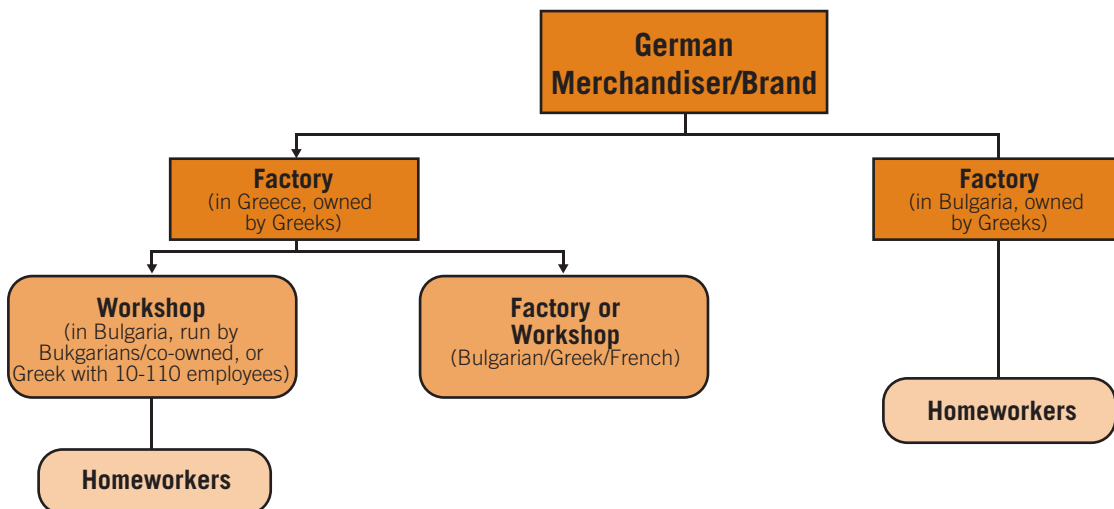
German Merchandiser/Brand

Factory
(in Greece, owned by Greeks)

Factory
(in Bulgaria, owned by Greeks)

Workshop
(in Bulgaria, run by Bukgarians/co-owned, or Greek with 10-110 employees)

Factory or Workshop
(Bulgarian/Greek/French)

Homeworkers

Homeworkers